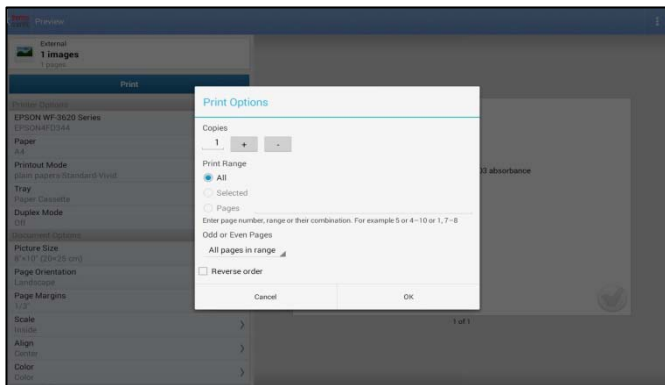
Preview

External
1 images
1 pages

Print

Printer Options
EPSON WF-3620 Series
EPSON4FD344
Paper
A4
Printout Mode
plain papers Standard Vivid
Tray
Paper Cassette
Duplex Mode
Off
Document Options
Picture Size
8"x10" (20x25 cm)
Page Orientation
Landscape
Page Margins
1/4"
Scale
Inside
Align
Centre
Color
Color

Print Options

Copies
1 + -
Print Range
All
Selected
Pages
Enter page number, range or their combination. For example 5 or 4−10 or 1, 7−8
Odd or Even Pages
All pages in range
Reverse order
Cancel
OK

0 absorbance

1 of 1